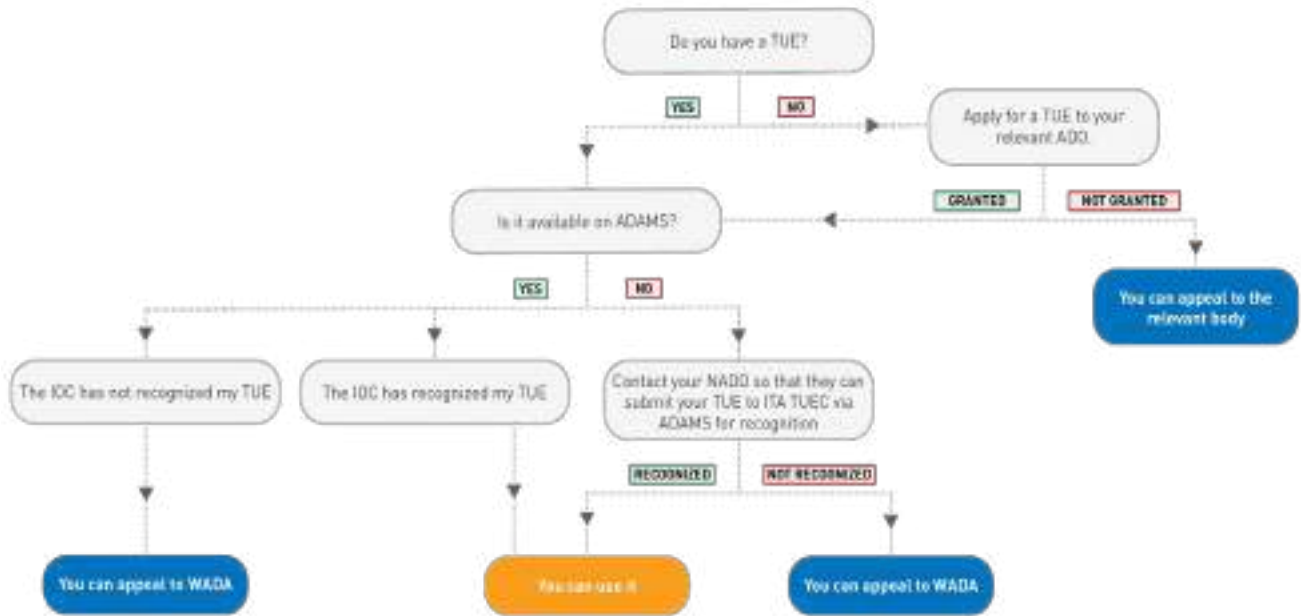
Do you have a TUE?

YES

NO

Apply for a TUE to your relevant ADO.

GRANTED

NOT GRANTED

Is it available on ADAMS?

You can appeal to the relevant body

YES

NO

The IOC has not recognized my TUE

The IOC has recognized my TUE

Contact your NADO so that they can submit your TUE to ITA TUEC via ADAMS for recognition

RECOGNIZED

NOT RECOGNIZED

You can appeal to WADA

You can use it

You can appeal to WADA